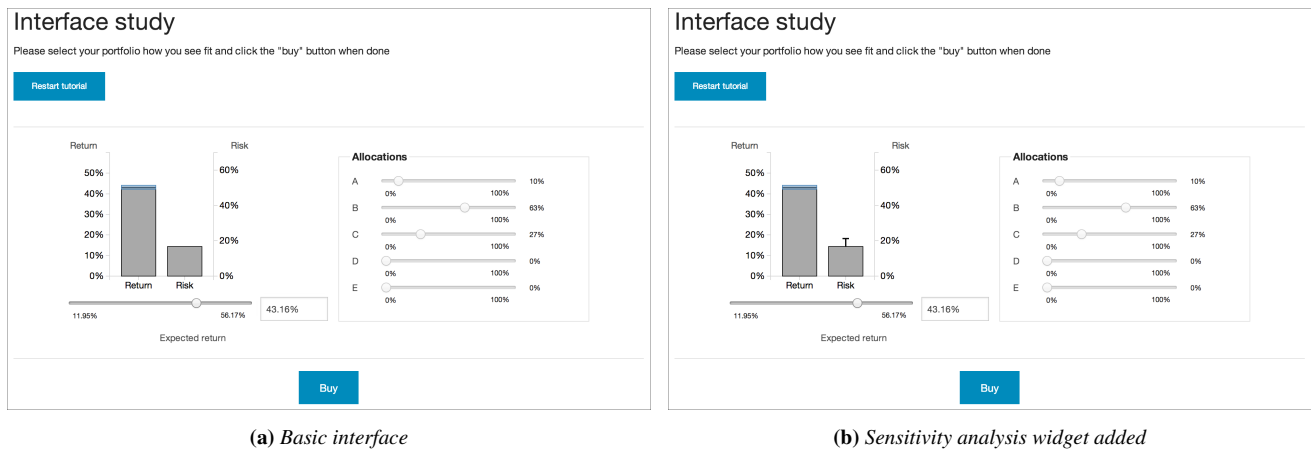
Interface study

Please select your portfolio how you see fit and click the "buy" button when done

Restart tutorial

Return

Risk

50%
40%
30%
20%
10%
0%

60%
40%
20%
0%

Return Risk

11.95% 56.17%

43.16%

Expected return

Allocations

A 0% 100% 10%
B 0% 100% 63%
C 0% 100% 27%
D 0% 100% 0%
E 0% 100% 0%

Buy

**(a)** *Basic interface*

Interface study

Please select your portfolio how you see fit and click the "buy" button when done

Restart tutorial

Return

Risk

50%
40%
30%
20%
10%
0%

60%
40%
20%
0%

Return Risk

11.95% 56.17%

43.16%

Expected return

Allocations

A 0% 100% 10%
B 0% 100% 63%
C 0% 100% 27%
D 0% 100% 0%
E 0% 100% 0%

Buy

**(b)** *Sensitivity analysis widget added*